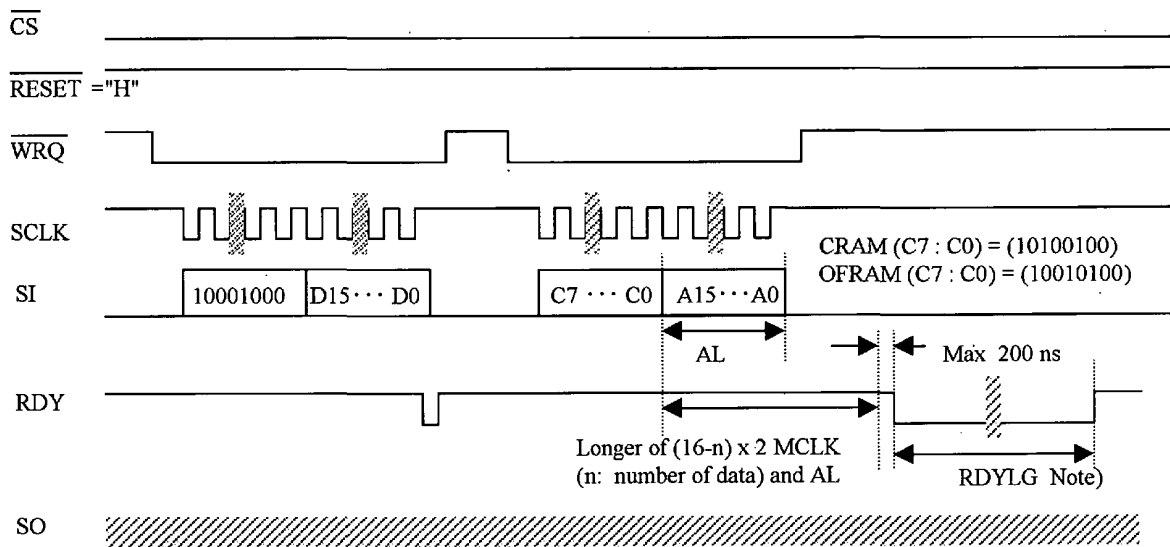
$\overline{CS}$

$\overline{RESET}$ ="H"

$\overline{WRQ}$

SCLK

SI

10001000 D15 · · · D0

C7 · · · C0 A15 · · · A0

CRAM (C7 : C0) = (10100100)
OFRAM (C7 : C0) = (10010100)

AL

Max 200 ns

RDY

Longer of (16-n) x 2 MCLK
(n: number of data) and AL

RDYLG Note)

SO